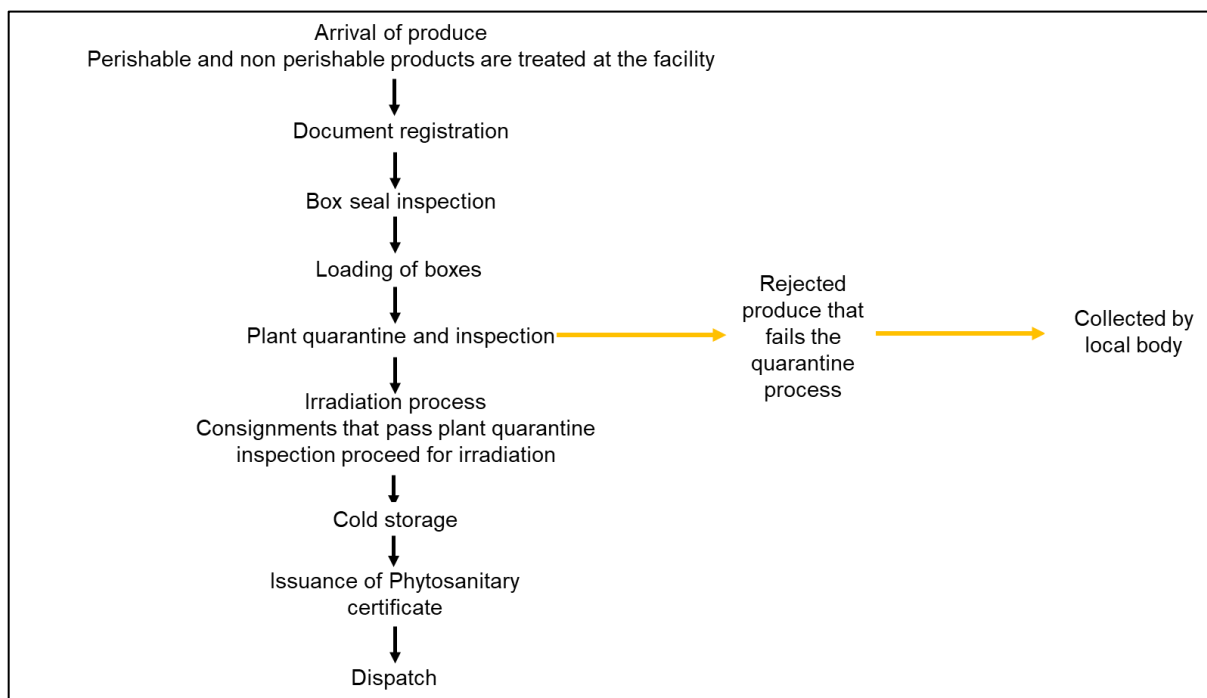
Arrival of produce
Perishable and non perishable products are treated at the facility

Document registration

Box seal inspection

Loading of boxes

Plant quarantine and inspection

Rejected produce that fails the quarantine process

Collected by local body

Irradiation process
Consignments that pass plant quarantine inspection proceed for irradiation

Cold storage

Issuance of Phytosanitary certificate

Dispatch